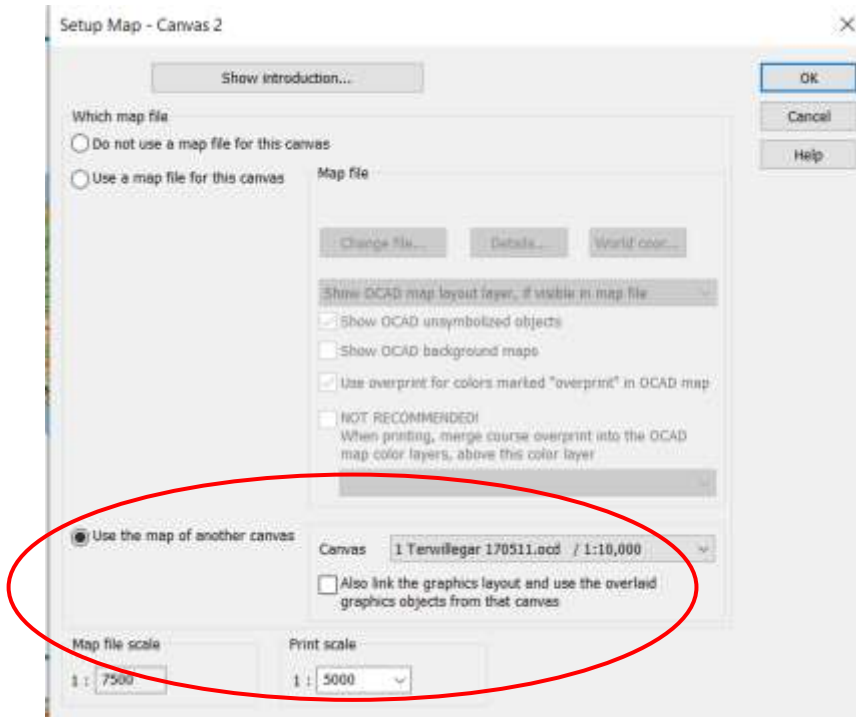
Setup Map - Canvas 2

×

Show introduction...

OK

Cancel

Help

Which map file

Do not use a map file for this canvas

Use a map file for this canvas

Map file

Change file...

Details...

World coor...

Show OCAD map layout layer, if visible in map file

Show OCAD unsymbolized objects

Show OCAD background maps

Use overprint for colors marked "overprint" in OCAD map

NOT RECOMMENDED!
When printing, merge course overprint into the OCAD map color layers, above this color layer

Use the map of another canvas

Canvas

1 Terwillegar 170511.ocd / 1:10,000

Also link the graphics layout and use the overlaid graphics objects from that canvas

Map file scale

1 : 7500

Print scale

1 : 5000